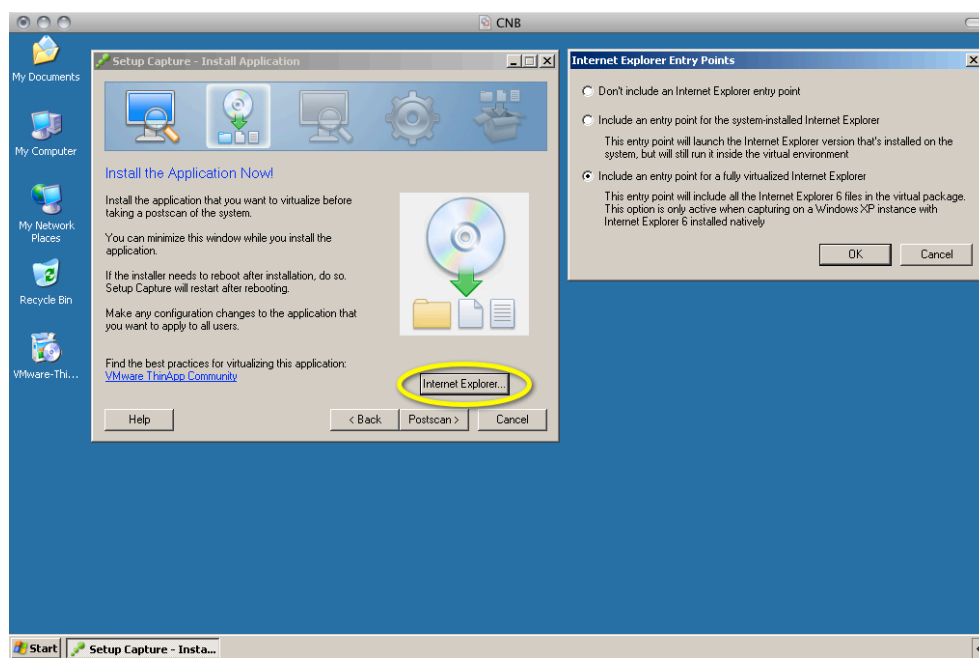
CNB

My Documents

My Computer

My Network Places

Recycle Bin

VMware-Thi...

Setup Capture - Install Application

Install the Application Now!

Install the application that you want to virtualize before taking a postscan of the system.

You can minimize this window while you install the application.

If the installer needs to reboot after installation, do so. Setup Capture will restart after rebooting.

Make any configuration changes to the application that you want to apply to all users.

Find the best practices for virtualizing this application:
VMware ThinApp Community

Internet Explorer...

Help

< Back

Postscan >

Cancel

Internet Explorer Entry Points

Don't include an Internet Explorer entry point

Include an entry point for the system-installed Internet Explorer

This entry point will launch the Internet Explorer version that's installed on the system, but will still run it inside the virtual environment

Include an entry point for a fully virtualized Internet Explorer

This entry point will include all the Internet Explorer 6 files in the virtual package. This option is only active when capturing on a Windows XP instance with Internet Explorer 6 installed natively

OK

Cancel

Start

Setup Capture - Insta...